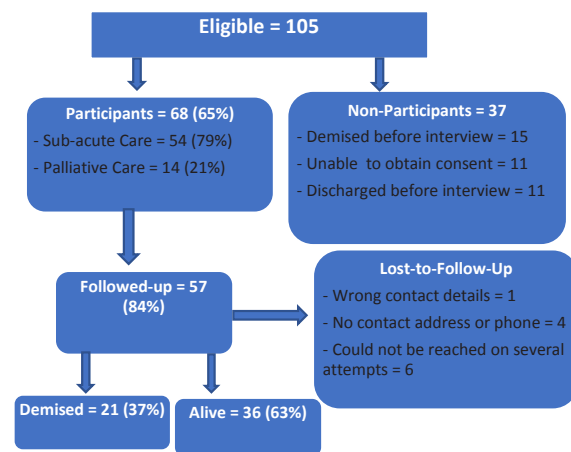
Eligible = 105

Participants = 68 (65%)
- Sub-acute Care = 54 (79%)
- Palliative Care = 14 (21%)

Non-Participants = 37
- Demised before interview = 15
- Unable to obtain consent = 11
- Discharged before interview = 11

Followed-up = 57 (84%)

Lost-to-Follow-Up
- Wrong contact details = 1
- No contact address or phone = 4
- Could not be reached on several attempts = 6

Demised = 21 (37%)

Alive = 36 (63%)